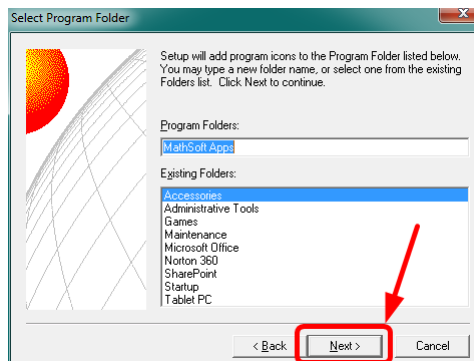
Select Program Folder

Setup will add program icons to the Program Folder listed below. You may type a new folder name, or select one from the existing Folders list. Click Next to continue.

Program Folders:

MathSoft Apps

Existing Folders:

Accessories
Administrative Tools
Games
Maintenance
Microsoft Office
Norton 360
SharePoint
Startup
Tablet PC

< Back

Next >

Cancel